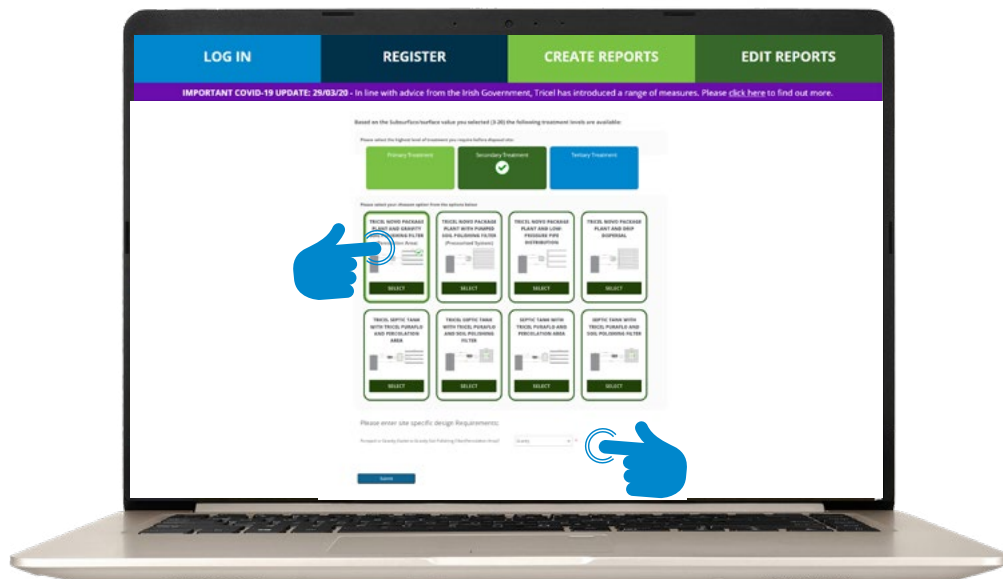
LOG IN
REGISTER
CREATE REPORTS
EDIT REPORTS

IMPORTANT COVID-19 UPDATE: 29/03/20 - In line with advice from the Irish Government, Tricel has introduced a range of measures. Please click here to find out more.

Based on the Subsurface/surface value you selected (3-20) the following treatment levels are available:

Please select the highest level of treatment you require before disposal site:

Primary Treatment
Secondary Treatment
Tertiary Treatment

Please select your chosen option from the options below

TRICEL NOVO PACKAGE PLANT AND GRAVITY SOIL POLISHING FILTER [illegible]
SELECT

TRICEL NOVO PACKAGE PLANT WITH PUMPED SOIL POLISHING FILTER (Pressurised System)
SELECT

TRICEL NOVO PACKAGE PLANT AND LOW PRESSURE PIPE DISTRIBUTION
SELECT

TRICEL NOVO PACKAGE PLANT AND DRIP DISPERSAL
SELECT

TRICEL SEPTIC TANK WITH TRICEL PURAFLO AND PERCOLATION AREA
SELECT

TRICEL SEPTIC TANK WITH TRICEL PURAFLO AND SOIL POLISHING FILTER
SELECT

TRICEL SEPTIC TANK WITH TRICEL PURAFLO AND PERCOLATION AREA
SELECT

SEPTIC TANK WITH TRICEL PURAFLO AND SOIL POLISHING FILTER
SELECT

Please enter site specific design Requirements:

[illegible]

Submit